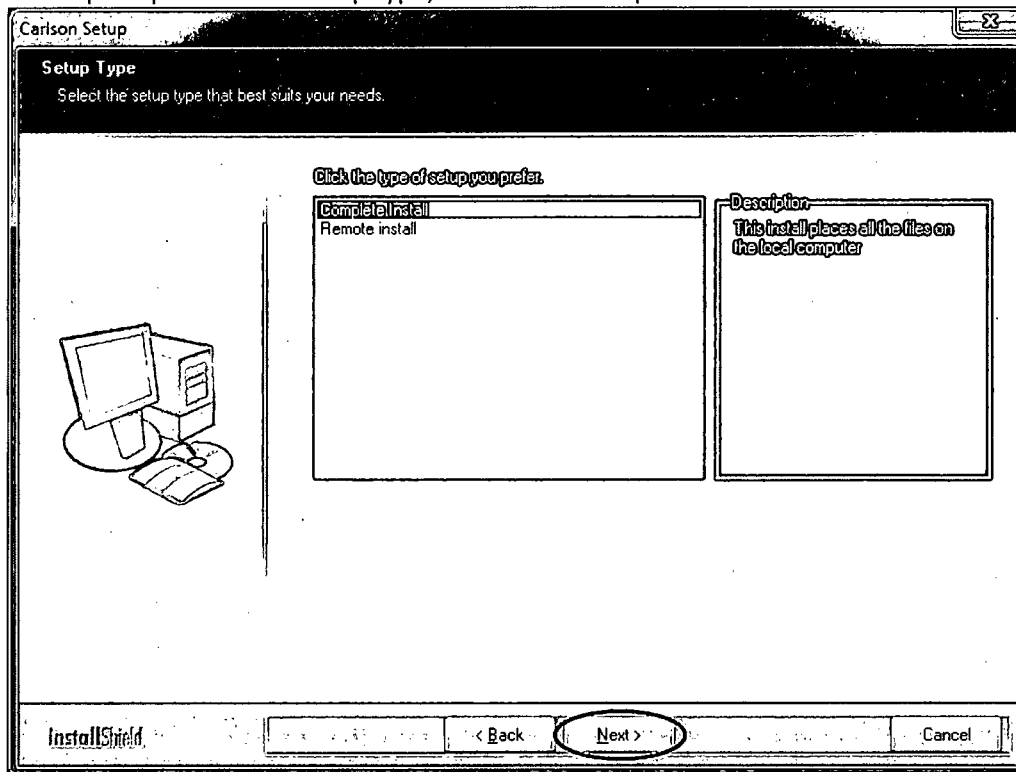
Carlson Setup

Setup Type
Select the setup type that best suits your needs.

Click the type of setup you prefer.

Complete Install
Remote install

Description
This install places all the files on the local computer

InstallShield

< Back

Next >

Cancel